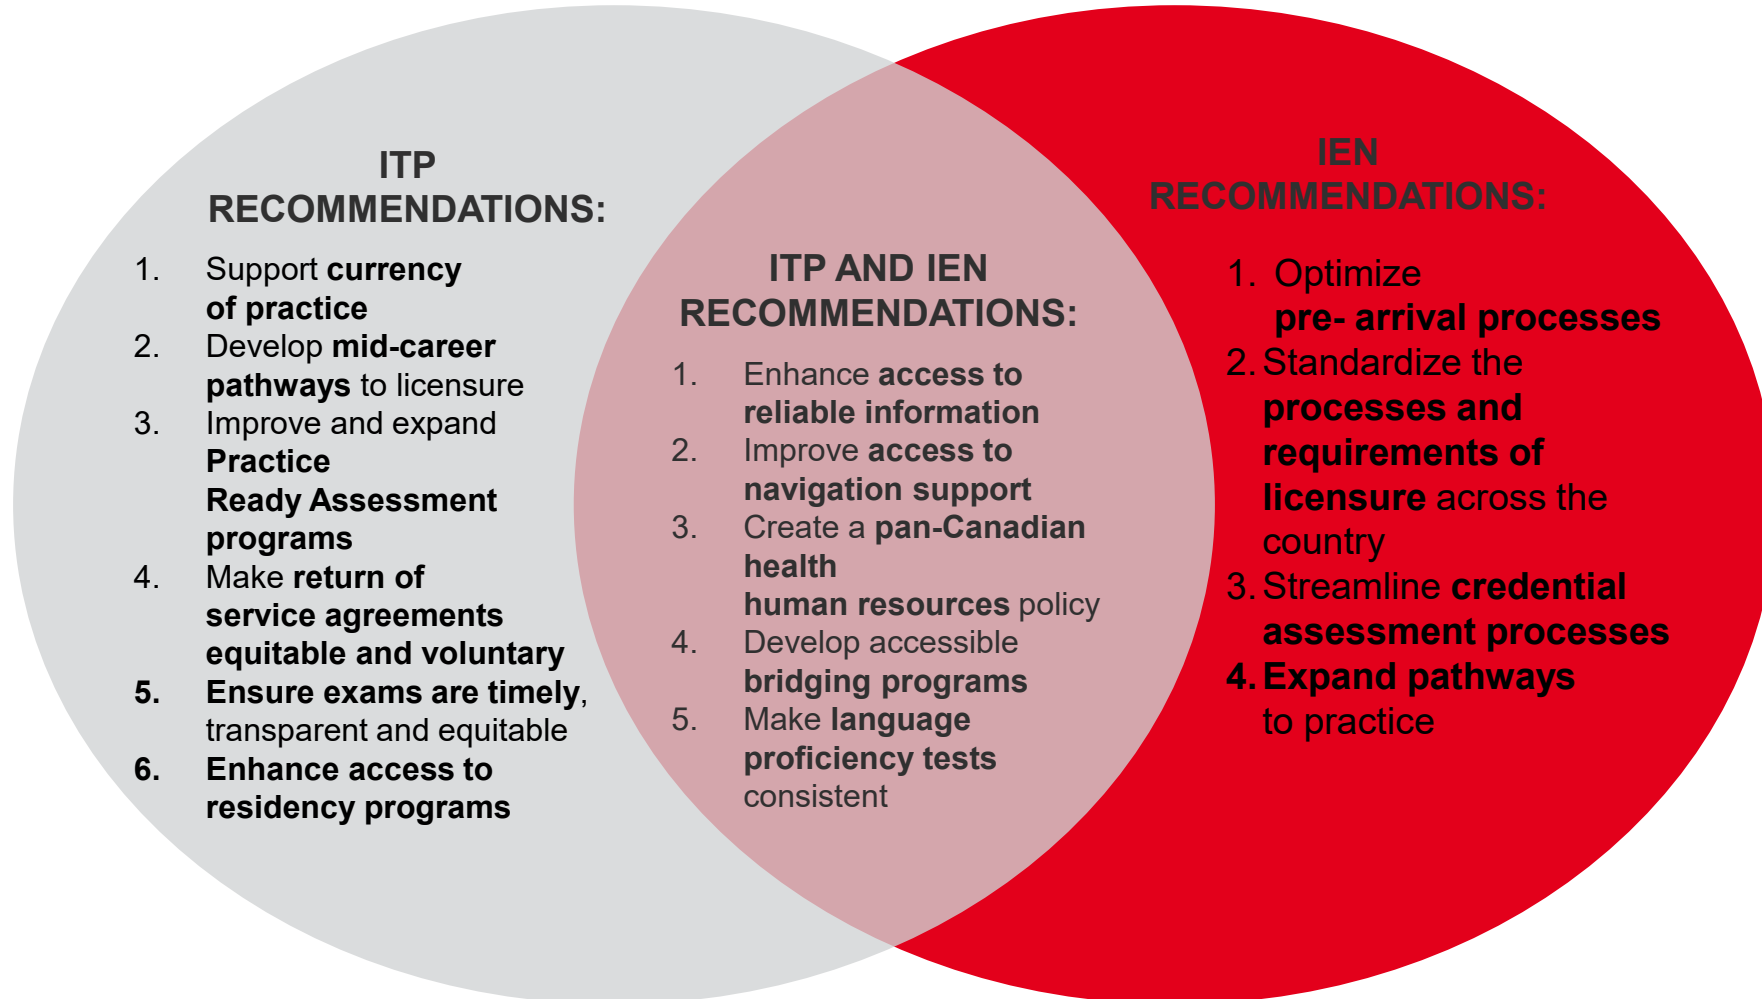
ITP RECOMMENDATIONS:

1. Support currency of practice
2. Develop mid-career pathways to licensure
3. Improve and expand Practice Ready Assessment programs
4. Make return of service agreements equitable and voluntary
5. Ensure exams are timely, transparent and equitable
6. Enhance access to residency programs

ITP AND IEN RECOMMENDATIONS:

1. Enhance access to reliable information
2. Improve access to navigation support
3. Create a pan-Canadian health human resources policy
4. Develop accessible bridging programs
5. Make language proficiency tests consistent

IEN RECOMMENDATIONS:

1. Optimize pre- arrival processes
2. Standardize the processes and requirements of licensure across the country
3. Streamline credential assessment processes
4. Expand pathways to practice